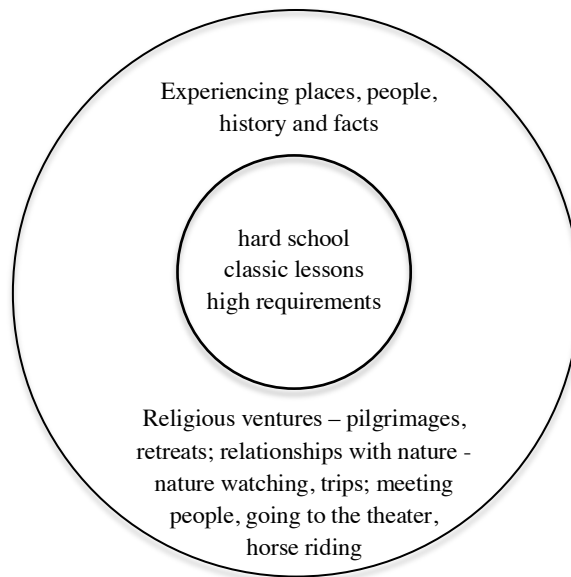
Experiencing places, people, history and facts

hard school
classic lessons
high requirements

Religious ventures – pilgrimages, retreats; relationships with nature - nature watching, trips; meeting people, going to the theater, horse riding